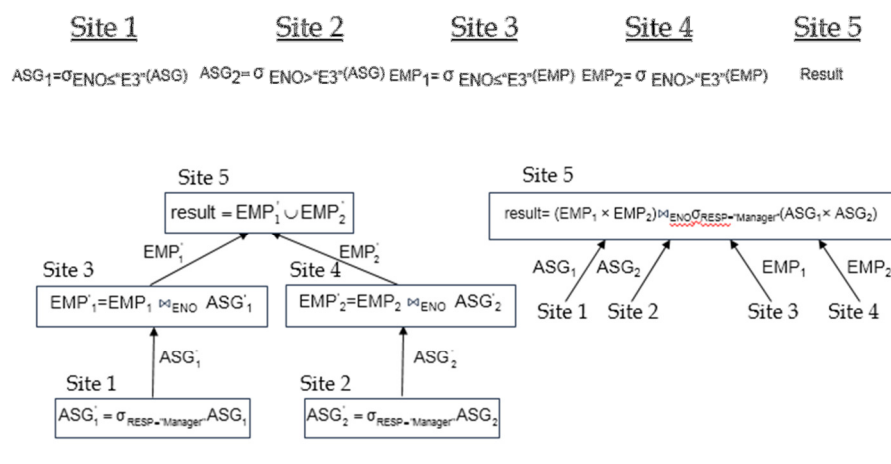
Site 1 Site 2 Site 3 Site 4 Site 5

$ASG_1 = \sigma_{ENO \leq "E3"}(ASG)$ $ASG_2 = \sigma_{ENO > "E3"}(ASG)$ $EMP_1 = \sigma_{ENO \leq "E3"}(EMP)$ $EMP_2 = \sigma_{ENO > "E3"}(EMP)$ Result

Site 5

result = $EMP'_1 \cup EMP'_2$

$EMP'_1$

$EMP'_2$

Site 3

$EMP'_1 = EMP_1 \bowtie_{ENO} ASG'_1$

Site 4

$EMP'_2 = EMP_2 \bowtie_{ENO} ASG'_2$

$ASG'_1$

$ASG'_2$

Site 1

$ASG'_1 = \sigma_{RESP="Manager"} ASG_1$

Site 2

$ASG'_2 = \sigma_{RESP="Manager"} ASG_2$

Site 5

result= $(EMP_1 \times EMP_2) \bowtie_{ENO} \sigma_{RESP="Manager"}(ASG_1 \times ASG_2)$

$ASG_1$ $ASG_2$ $EMP_1$ $EMP_2$

Site 1 Site 2 Site 3 Site 4